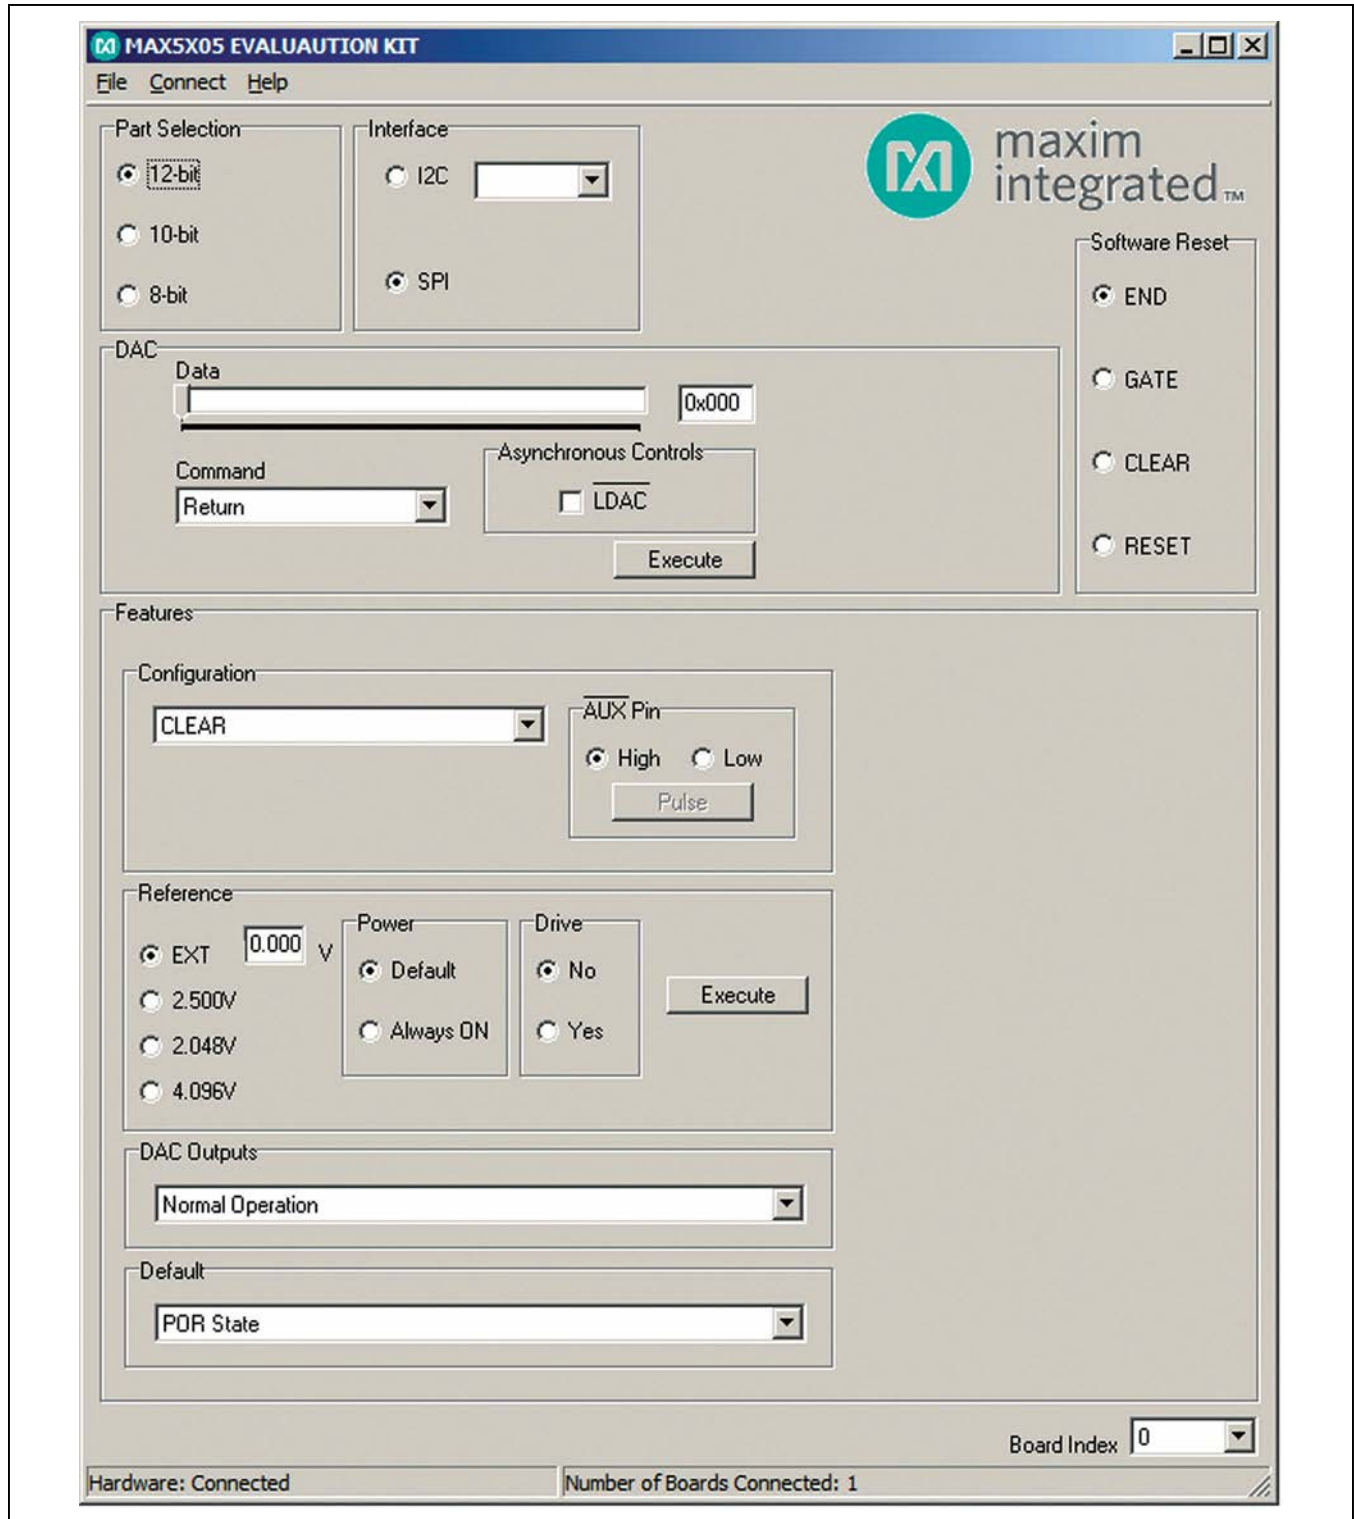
MAX5X05 EVALUAUTION KIT

File Connect Help

Part Selection
12-bit
10-bit
8-bit

Interface
I2C
SPI

maxim integrated™

Software Reset
END
GATE
CLEAR
RESET

DAC
Data
0x000
Command
Return
Asynchronous Controls
$\overline{LDAC}$
Execute

Features

Configuration
CLEAR
$\overline{AUX}$ Pin
High
Low
Pulse

Reference
EXT
0.000
V
2.500V
2.048V
4.096V
Power
Default
Always ON
Drive
No
Yes
Execute

DAC Outputs
Normal Operation

Default
POR State

Board Index
0

Hardware: Connected
Number of Boards Connected: 1